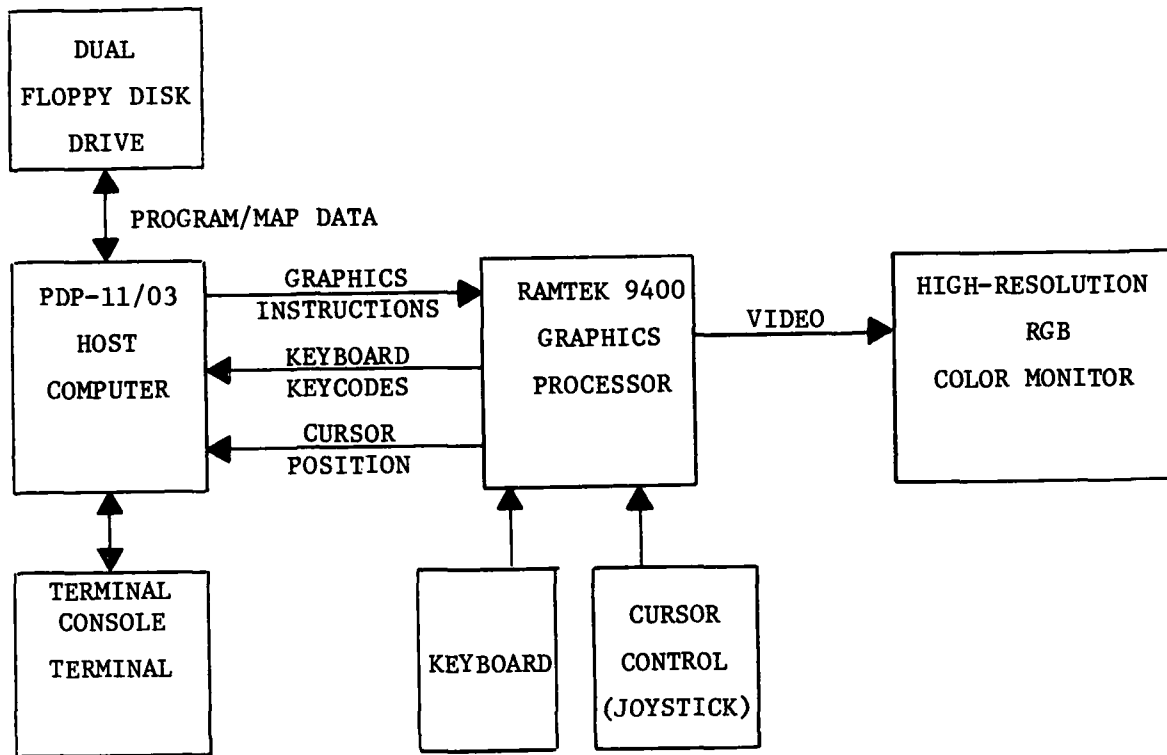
DUAL
FLOPPY DISK
DRIVE

PROGRAM/MAP DATA

PDP-11/03
HOST
COMPUTER

GRAPHICS
INSTRUCTIONS

KEYBOARD
KEYCODES

CURSOR
POSITION

RAMTEK 9400
GRAPHICS
PROCESSOR

VIDEO

HIGH-RESOLUTION
RGB
COLOR MONITOR

TERMINAL
CONSOLE
TERMINAL

KEYBOARD

CURSOR
CONTROL
(JOYSTICK)